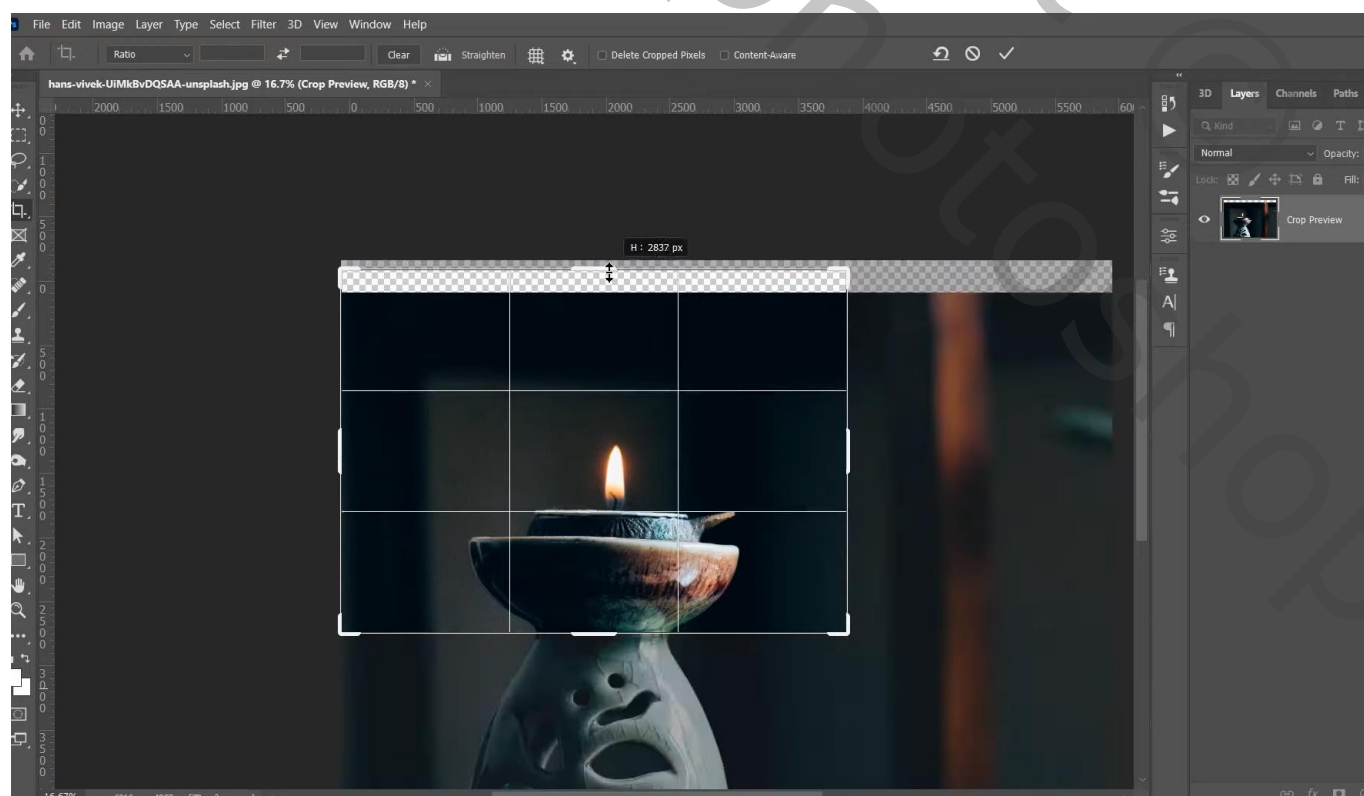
File Edit Image Layer Type Select Filter 3D View Window Help

Ratio Clear Straighten Delete Cropped Pixels Content-Aware

hans-vivek-UiMkBvDQSAA-unsplash.jpg @ 16.7% (Crop Preview, RGB/8) *

2000 1500 1000 500 0 500 1000 1500 2000 2500 3000 3500 4000 4500 5000 5500 60

H : 2837 px

3D Layers Channels Paths

Kind

Normal Opacity:

Lock: Fill:

Crop Preview